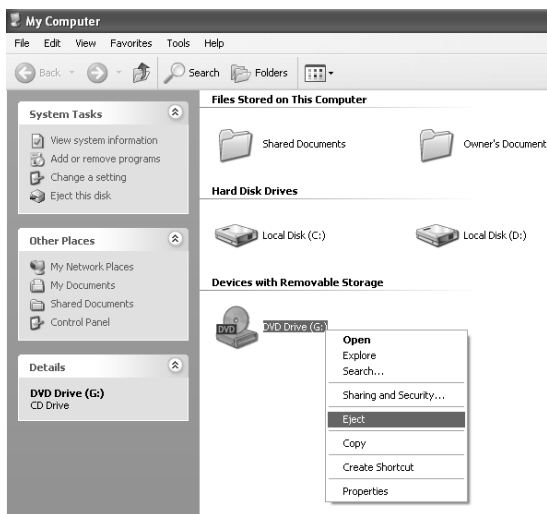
My Computer

File Edit View Favorites Tools Help

Back Search Folders

System Tasks
View system information
Add or remove programs
Change a setting
Eject this disk

Other Places
My Network Places
My Documents
Shared Documents
Control Panel

Details
DVD Drive (G:)
CD Drive

Files Stored on This Computer
Shared Documents
Owner's Document

Hard Disk Drives
Local Disk (C:)
Local Disk (D:)

Devices with Removable Storage
DVD
DVD Drive (G:)

Open
Explore
Search...
Sharing and Security...
Eject
Copy
Create Shortcut
Properties